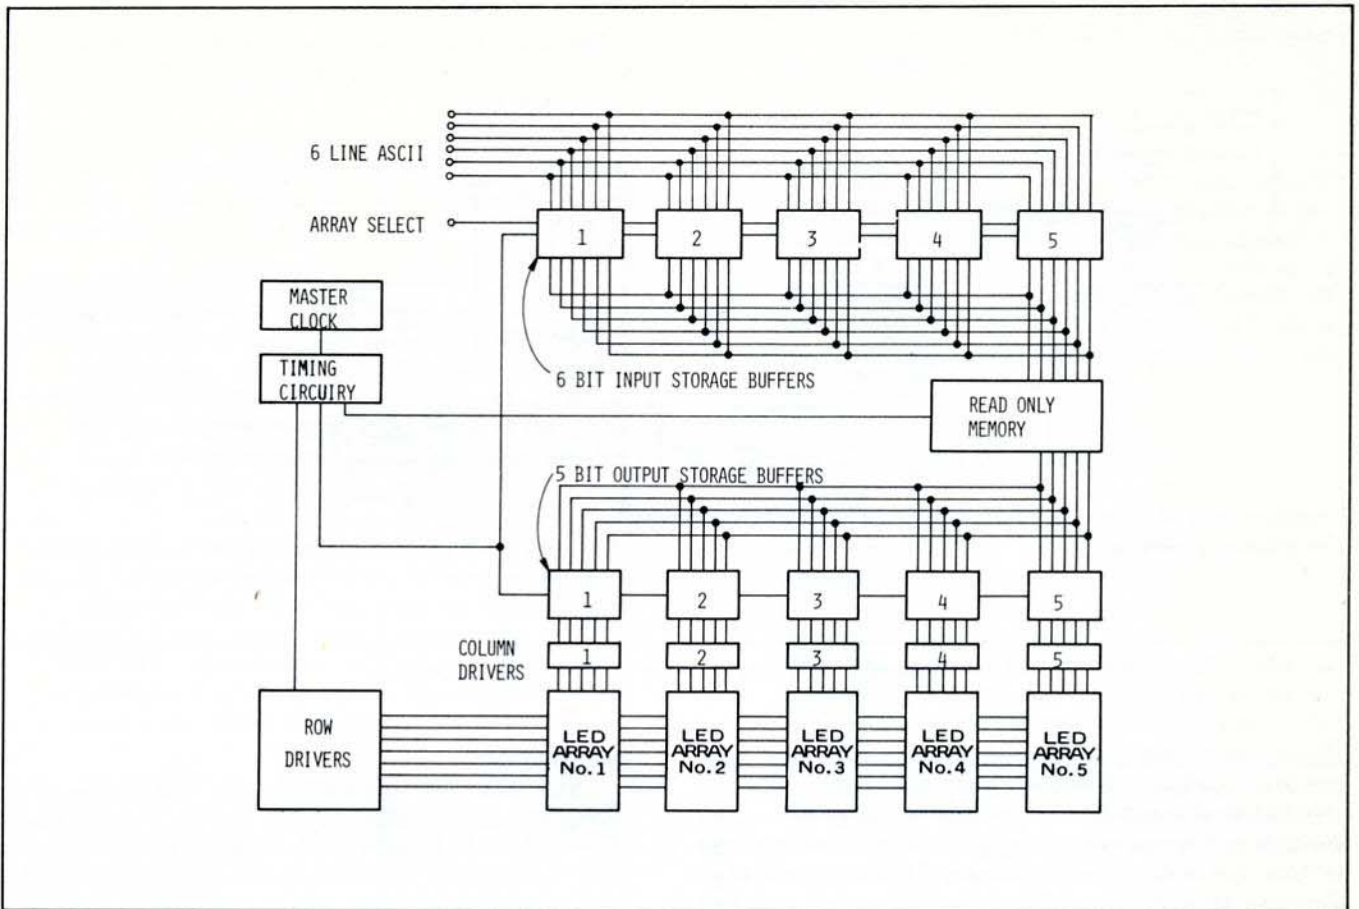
6 LINE ASCII

ARRAY SELECT

1
2
3
4
5

MASTER CLOCK

TIMING CIRCUIRY

6 BIT INPUT STORAGE BUFFERS

READ ONLY MEMORY

5 BIT OUTPUT STORAGE BUFFERS

1
2
3
4
5

COLUMN DRIVERS

1
2
3
4
5

ROW DRIVERS

LED ARRAY No. 1
LED ARRAY No. 2
LED ARRAY No. 3
LED ARRAY No. 4
LED ARRAY No. 5